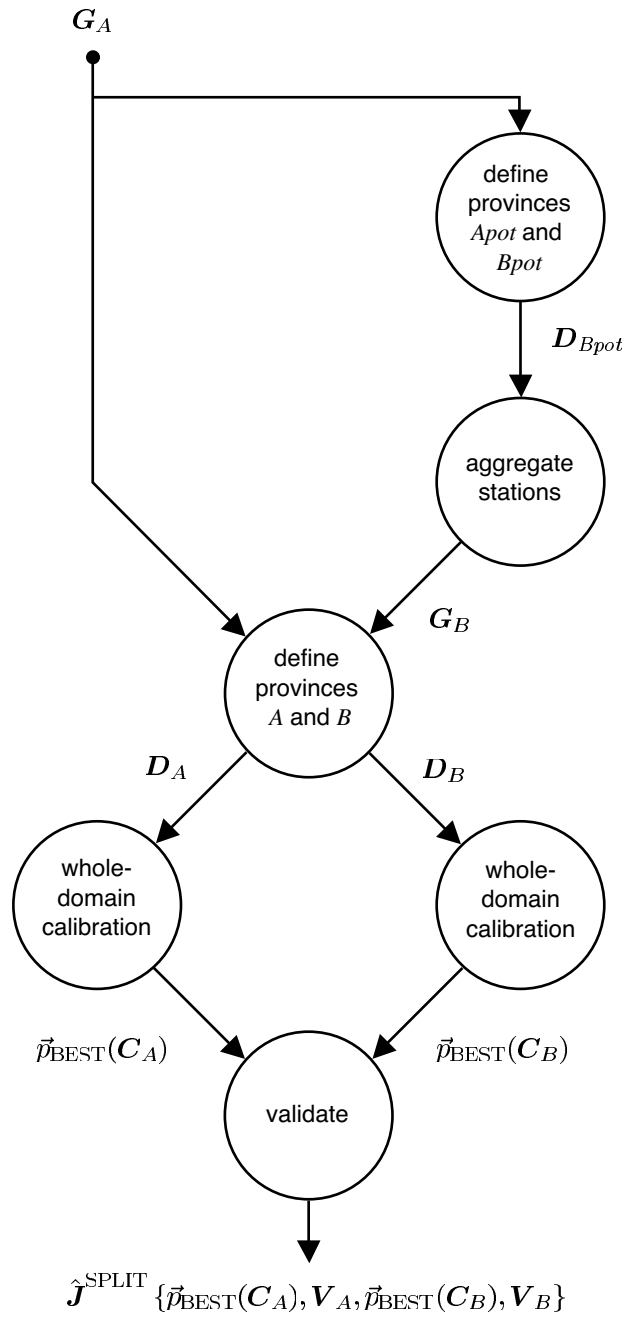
$\boldsymbol{G}_A$

define provinces *Apot* and *Bpot*

$\boldsymbol{D}_{Bpot}$

aggregate stations

$\boldsymbol{G}_B$

define provinces *A* and *B*

$\boldsymbol{D}_A$

$\boldsymbol{D}_B$

whole-domain calibration

whole-domain calibration

$\vec{p}_{\mathrm{BEST}}(\boldsymbol{C}_A)$

$\vec{p}_{\mathrm{BEST}}(\boldsymbol{C}_B)$

validate

$\hat{\boldsymbol{J}}^{\mathrm{SPLIT}}\{\vec{p}_{\mathrm{BEST}}(\boldsymbol{C}_A), \boldsymbol{V}_A, \vec{p}_{\mathrm{BEST}}(\boldsymbol{C}_B), \boldsymbol{V}_B\}$